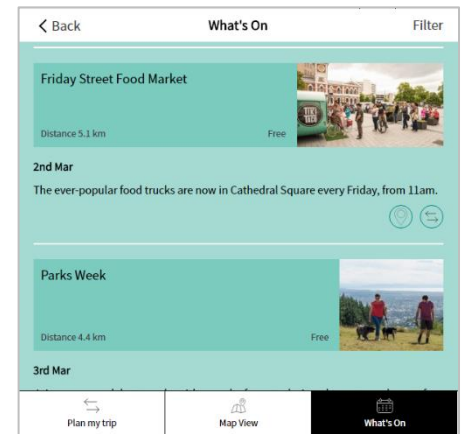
< Back

What's On

Filter

Friday Street Food Market

Distance 5.1 km

Free

2nd Mar

The ever-popular food trucks are now in Cathedral Square every Friday, from 11am.

Parks Week

Distance 4.4 km

Free

3rd Mar

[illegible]

Plan my trip

Map View

What's On